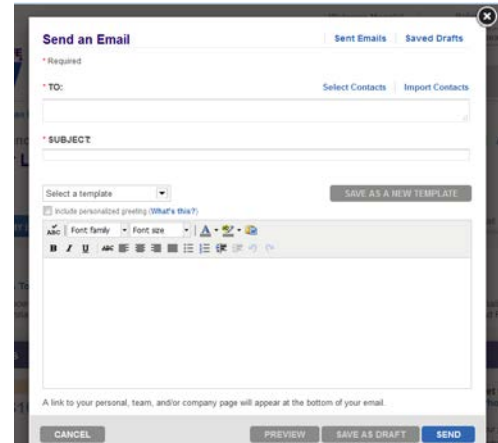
Send an Email

Sent Emails | Saved Drafts

* Required

* TO:

Select Contacts | Import Contacts

* SUBJECT:

Select a template

SAVE AS A NEW TEMPLATE

Include personalized greeting (What's this?)

Font family Font size

A link to your personal, team, and/or company page will appear at the bottom of your email.

CANCEL

PREVIEW

SAVE AS DRAFT

SEND